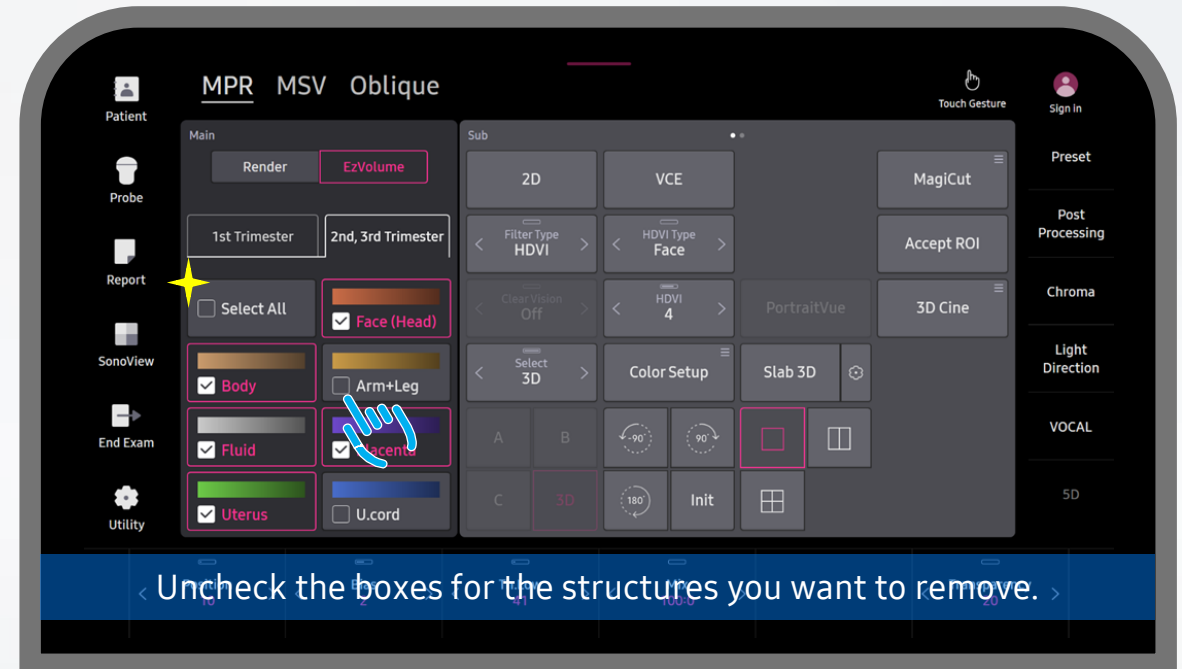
Patient

Probe

Report

SonoView

End Exam

Utility

MPR MSV Oblique

Touch Gesture

Sign in

Main

Render EzVolume

1st Trimester 2nd, 3rd Trimester

Select All

Face (Head)

Body

Arm+Leg

Fluid

Placenta

Uterus

U.cord

Sub

2D

VCE

MagiCut

Filter Type HDVI

HDVI Type Face

Accept ROI

Clear Vision Off

HDVI 4

PortraitVue

3D Cine

Select 3D

Color Setup

Slab 3D

A

B

-90

90

C

3D

180

Init

Preset

Post Processing

Chroma

Light Direction

VOCAL

5D

Uncheck the boxes for the structures you want to remove.